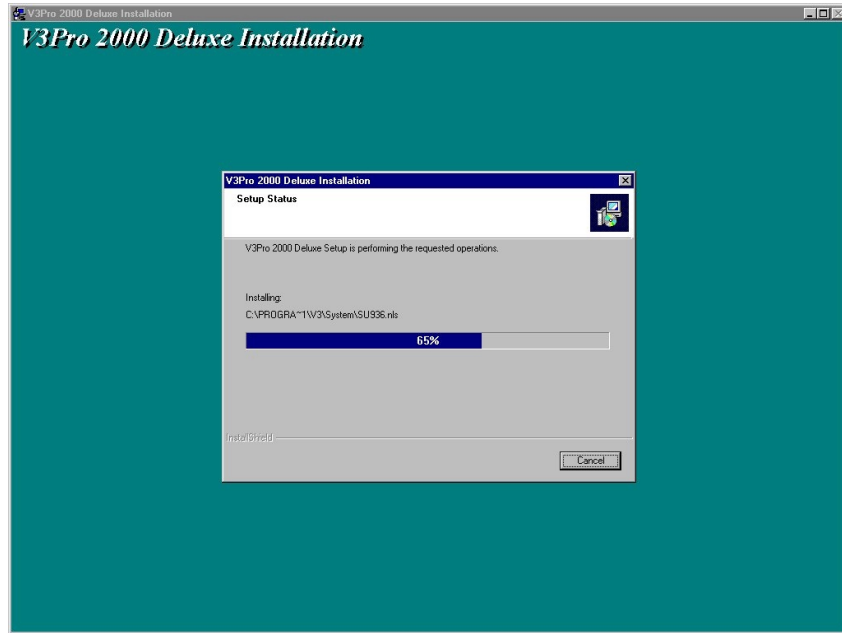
V3Pro 2000 Deluxe Installation

V3Pro 2000 Deluxe Installation

V3Pro 2000 Deluxe Installation

Setup Status

V3Pro 2000 Deluxe Setup is performing the requested operations.

Installing:

C:\PROGRA~1\V3\System\SU936.nls

65%

InstallShield

Cancel